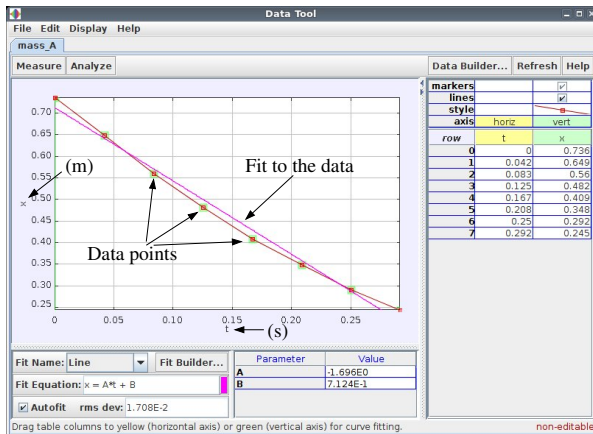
Data Tool

File Edit Display Help

mass_A

Measure Analyze

Data Builder... Refresh Help

0.70
0.65
0.60
0.55
0.50
0.45
0.40
0.35
0.30
0.25

(m)
x
Fit to the data
Data points

0 0.05 0.10 0.15 0.20 0.25
t
(s)

| markers | | ✓ |
|---|---|---|
| lines | | ✓ |
| style | | |
| axis | horiz | vert |

| row | t | x |
|---|---|---|
| 0 | 0 | 0.736 |
| 1 | 0.042 | 0.649 |
| 2 | 0.083 | 0.56 |
| 3 | 0.125 | 0.482 |
| 4 | 0.167 | 0.409 |
| 5 | 0.208 | 0.348 |
| 6 | 0.25 | 0.292 |
| 7 | 0.292 | 0.245 |

Fit Name: Line Fit Builder...

Fit Equation: x = A*t + B

✓ Autofit rms dev: 1.708E-2

| Parameter | Value |
|---|---|
| A | -1.696E0 |
| B | 7.124E-1 |

Drag table columns to yellow (horizontal axis) or green (vertical axis) for curve fitting.

non-editable